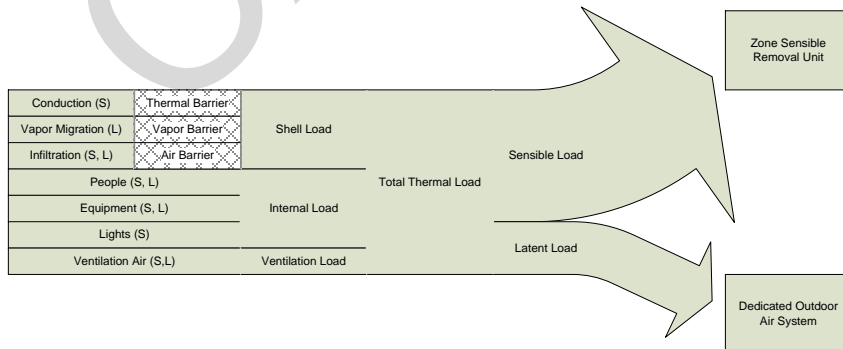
Conduction (S)
Thermal Barrier
Vapor Migration (L)
Vapor Barrier
Infiltration (S, L)
Air Barrier
Shell Load
People (S, L)
Equipment (S, L)
Lights (S)
Internal Load
Ventilation Air (S,L)
Ventilation Load
Total Thermal Load
Sensible Load
Latent Load
Zone Sensible Removal Unit
Dedicated Outdoor Air System